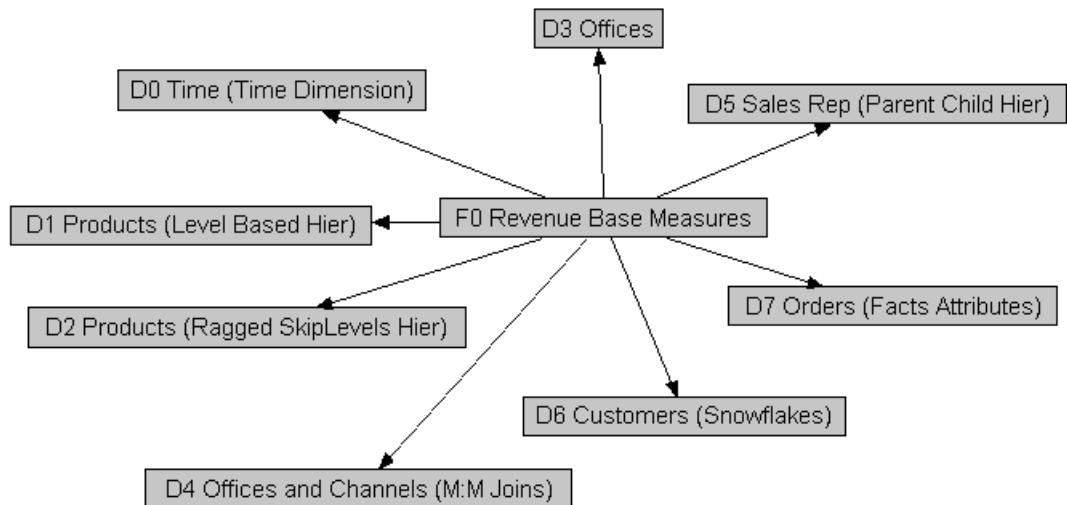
D3 Offices

D0 Time (Time Dimension)

D5 Sales Rep (Parent Child Hier)

D1 Products (Level Based Hier)

F0 Revenue Base Measures

D2 Products (Ragged SkipLevels Hier)

D7 Orders (Facts Attributes)

D6 Customers (Snowflakes)

D4 Offices and Channels (M:M Joins)